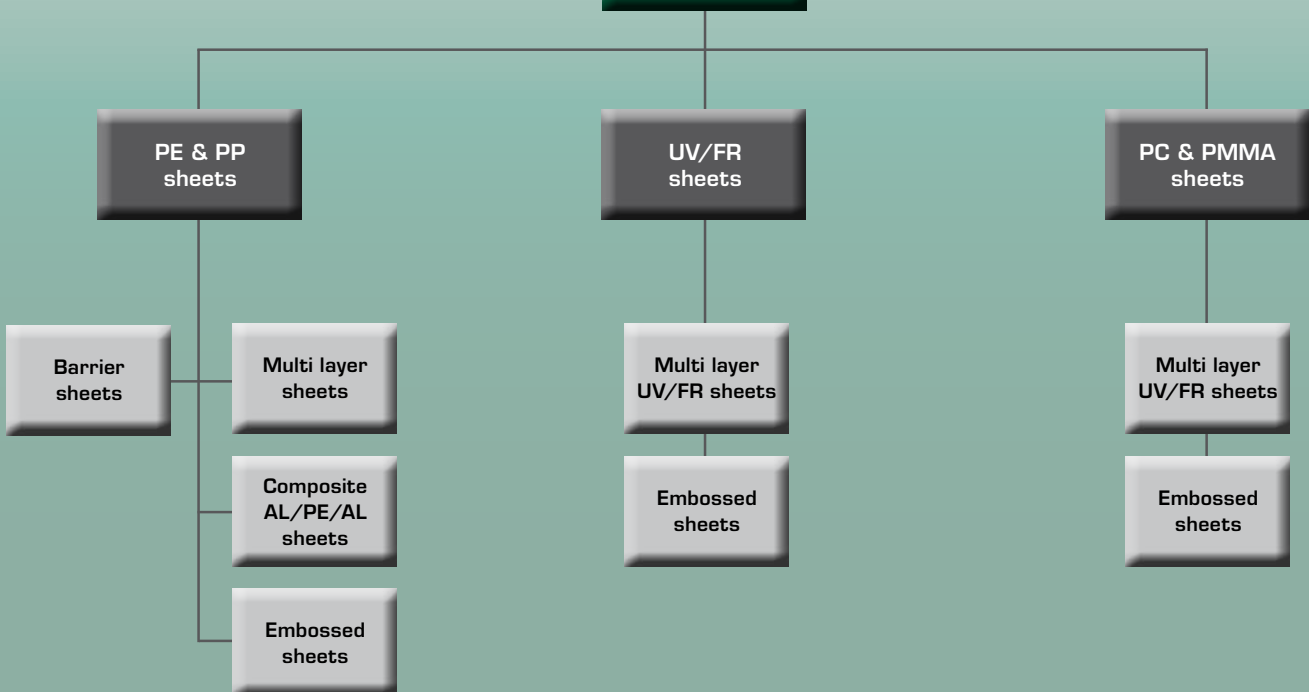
PE & PP sheets

Barrier sheets

Multi layer sheets

Composite AL/PE/AL sheets

Embossed sheets

UV/FR sheets

Multi layer UV/FR sheets

Embossed sheets

PC & PMMA sheets

Multi layer UV/FR sheets

Embossed sheets